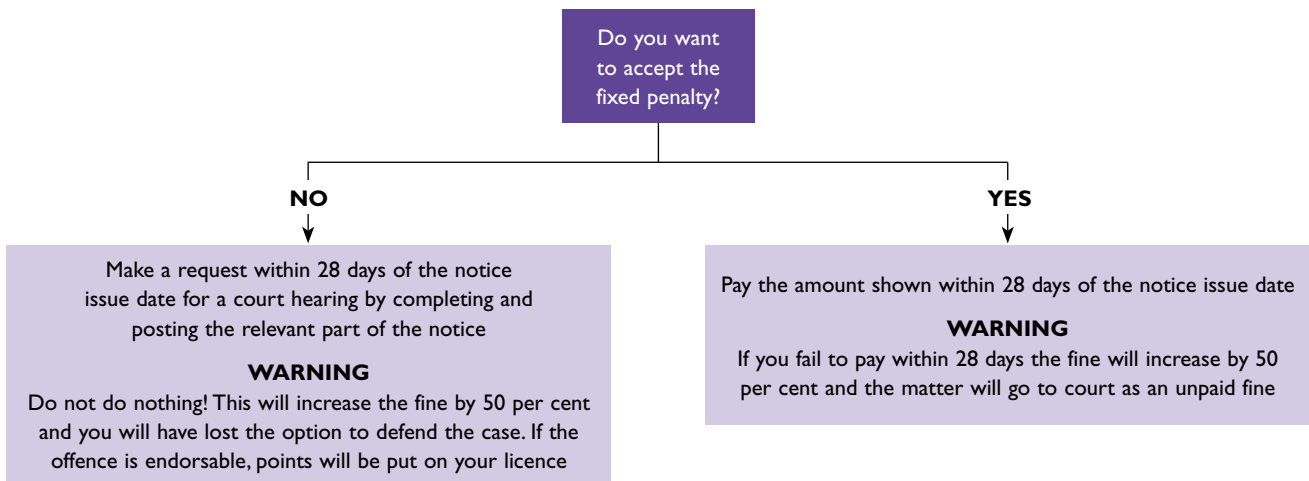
Do you want to accept the fixed penalty?

NO

Make a request within 28 days of the notice issue date for a court hearing by completing and posting the relevant part of the notice

WARNING

Do not do nothing! This will increase the fine by 50 per cent and you will have lost the option to defend the case. If the offence is endorsable, points will be put on your licence

YES

Pay the amount shown within 28 days of the notice issue date

WARNING

If you fail to pay within 28 days the fine will increase by 50 per cent and the matter will go to court as an unpaid fine